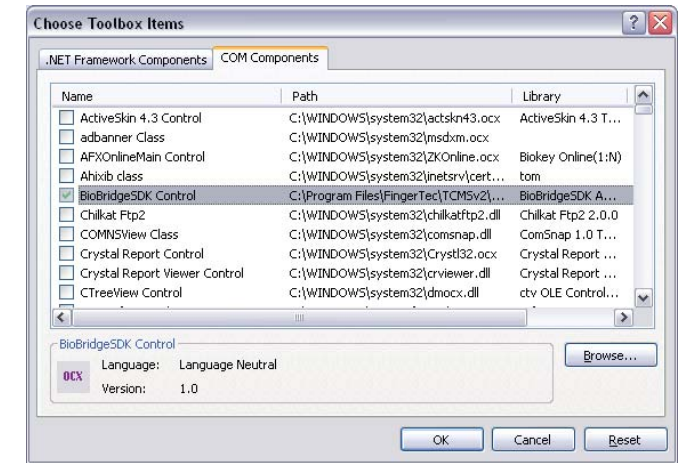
Choose Toolbox Items

.NET Framework Components | COM Components

| Name | Path | Library |
|---|---|---|
| ActiveSkin 4.3 Control | C:\WINDOWS\system32\actskn43.ocx | ActiveSkin 4.3 T... |
| adbanner Class | C:\WINDOWS\system32\msdxm.ocx | |
| AFXOnlineMain Control | C:\WINDOWS\system32\ZKOnline.ocx | Biokey Online(1:N) |
| Ahixib class | C:\WINDOWS\system32\inetsrv\cert... | tom |
| BioBridgeSDK Control | C:\Program Files\FingerTec\TCMSv2\... | BioBridgeSDK A... |
| Chilkat Ftp2 | C:\WINDOWS\system32\chilkatftp2.dll | Chilkat Ftp2 2.0.0 |
| COMNSView Class | C:\WINDOWS\system32\comsnap.dll | ComSnap 1.0 T... |
| Crystal Report Control | C:\WINDOWS\system32\Crystl32.ocx | Crystal Report ... |
| Crystal Report Viewer Control | C:\WINDOWS\system32\crviewer.dll | Crystal Report ... |
| CTreeView Control | C:\WINDOWS\system32\dmocx.dll | ctv OLE Control... |

BioBridgeSDK Control
OCX
Language: Language Neutral
Version: 1.0

Browse...

OK | Cancel | Reset